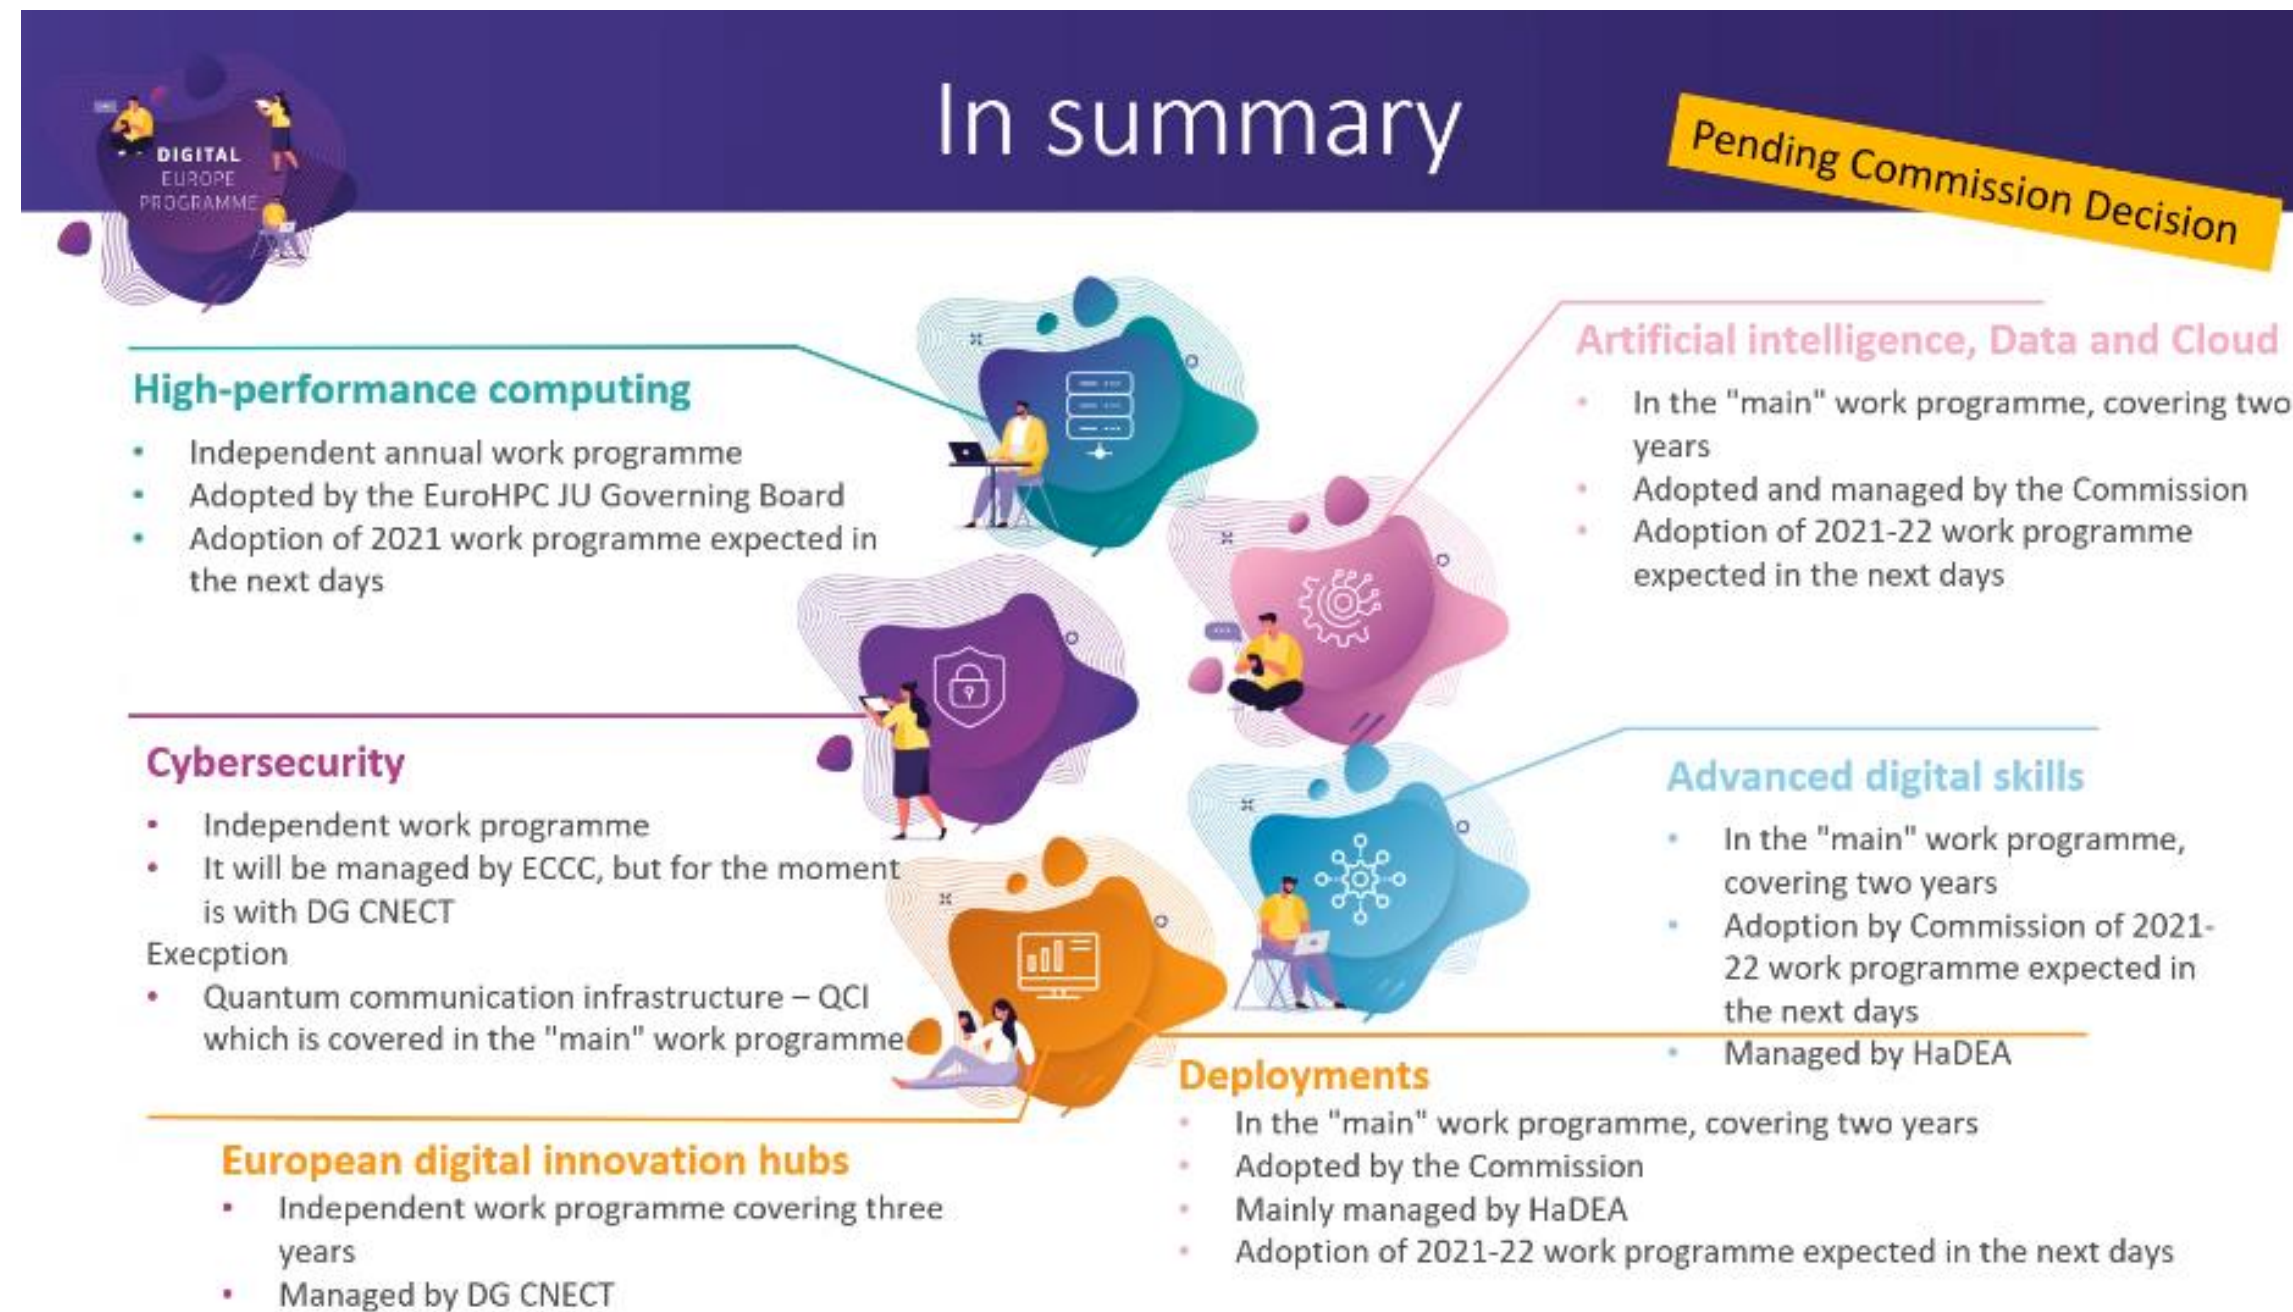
DIGITAL EUROPE PROGRAMME

In summary

Pending Commission Decision

High-performance computing
- Independent annual work programme
- Adopted by the EuroHPC JU Governing Board
- Adoption of 2021 work programme expected in the next days

Artificial intelligence, Data and Cloud
- In the "main" work programme, covering two years
- Adopted and managed by the Commission
- Adoption of 2021-22 work programme expected in the next days

Cybersecurity
- Independent work programme
- It will be managed by ECCC, but for the moment is with DG CNECT

Execption
- Quantum communication infrastructure – QCI which is covered in the "main" work programme

Advanced digital skills
- In the "main" work programme, covering two years
- Adoption by Commission of 2021-22 work programme expected in the next days
- Managed by HaDEA

Deployments
- In the "main" work programme, covering two years
- Adopted by the Commission
- Mainly managed by HaDEA
- Adoption of 2021-22 work programme expected in the next days

European digital innovation hubs
- Independent work programme covering three years
- Managed by DG CNECT